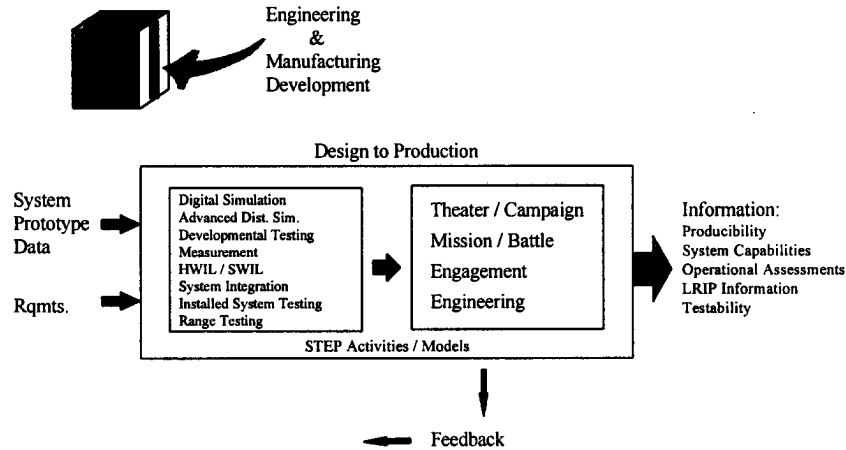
Engineering
&
Manufacturing
Development

Design to Production

System Prototype Data

Rqmts.

Digital Simulation
Advanced Dist. Sim.
Developmental Testing
Measurement
HWIL / SWIL
System Integration
Installed System Testing
Range Testing

Theater / Campaign
Mission / Battle
Engagement
Engineering

STEP Activities / Models

Information:
Producibility
System Capabilities
Operational Assessments
LRIP Information
Testability

Feedback